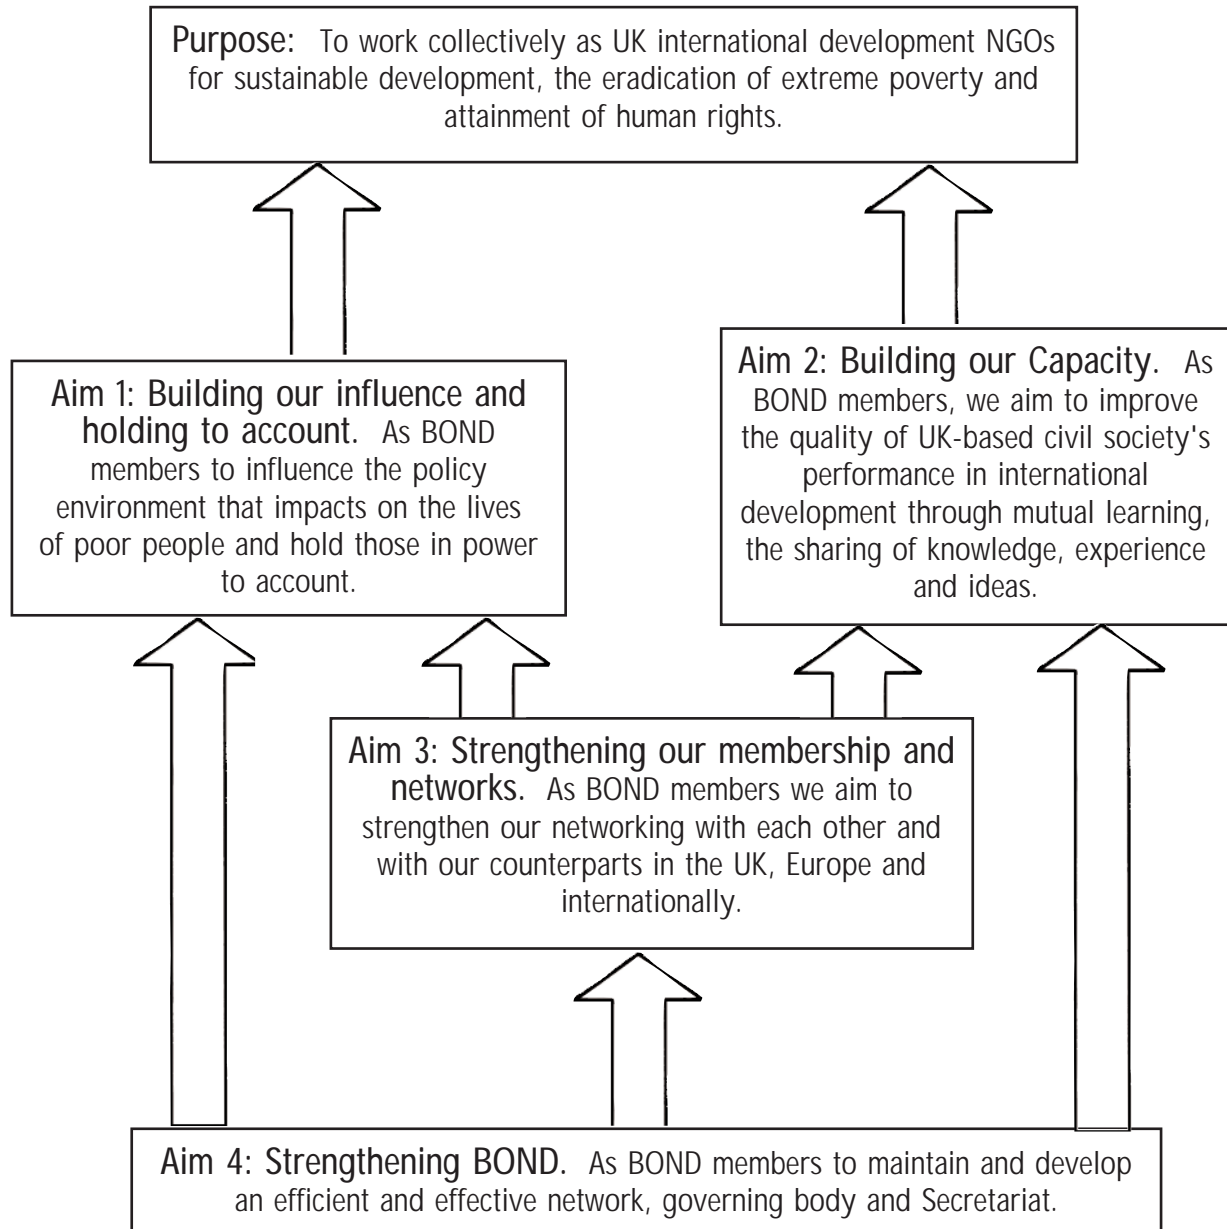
Purpose: To work collectively as UK international development NGOs for sustainable development, the eradication of extreme poverty and attainment of human rights.

Aim 1: Building our influence and holding to account. As BOND members to influence the policy environment that impacts on the lives of poor people and hold those in power to account.

Aim 2: Building our Capacity. As BOND members, we aim to improve the quality of UK-based civil society's performance in international development through mutual learning, the sharing of knowledge, experience and ideas.

Aim 3: Strengthening our membership and networks. As BOND members we aim to strengthen our networking with each other and with our counterparts in the UK, Europe and internationally.

Aim 4: Strengthening BOND. As BOND members to maintain and develop an efficient and effective network, governing body and Secretariat.